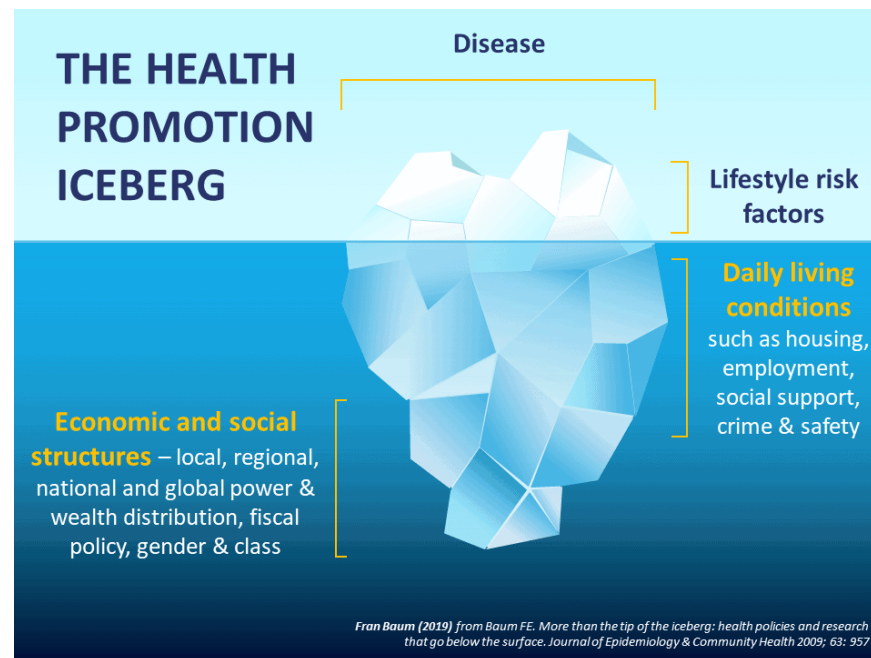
THE HEALTH PROMOTION ICEBERG

Disease

Lifestyle risk factors

Daily living conditions such as housing, employment, social support, crime & safety

Economic and social structures – local, regional, national and global power & wealth distribution, fiscal policy, gender & class

Fran Baum (2019) from Baum FE. More than the tip of the iceberg: health policies and research that go below the surface. Journal of Epidemiology & Community Health 2009; 63: 957